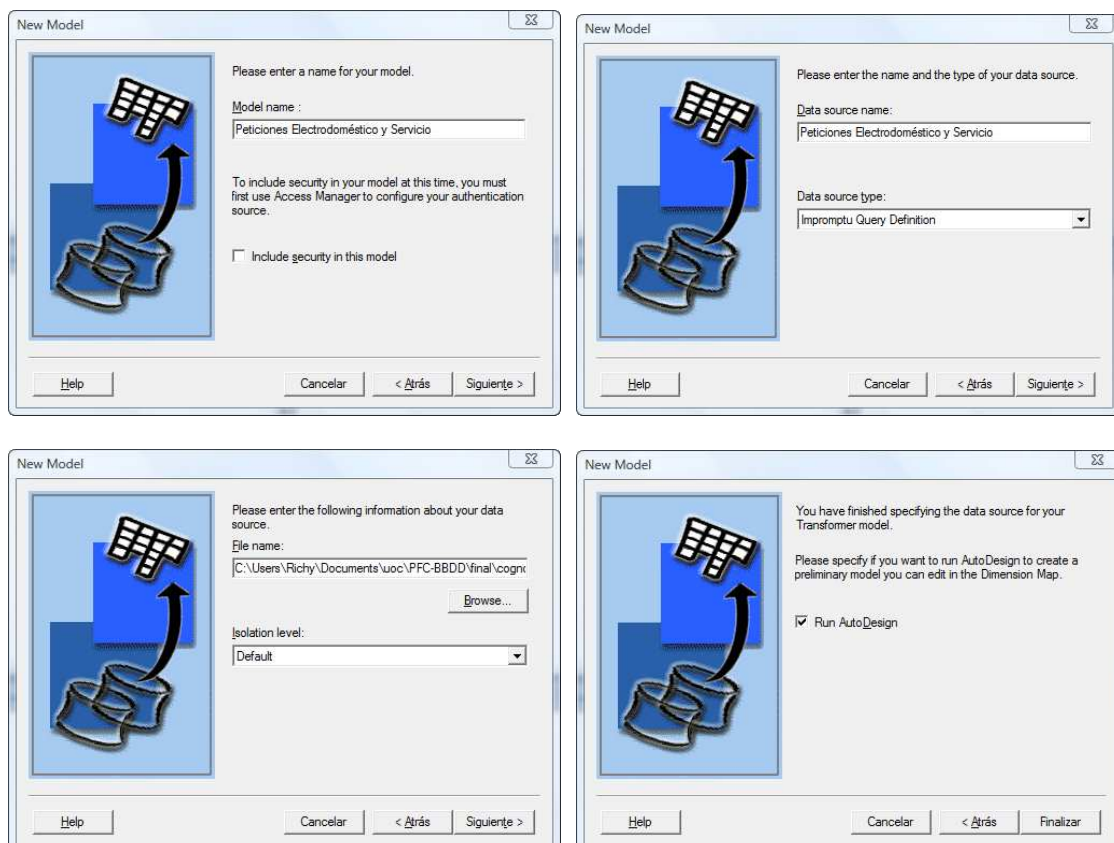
New Model

Please enter a name for your model.

Model name :

Peticiones Electrodoméstico y Servicio

To include security in your model at this time, you must first use Access Manager to configure your authentication source.

Include security in this model

Help

Cancelar

< Atrás

Siguiente >

New Model

Please enter the name and the type of your data source.

Data source name:

Peticiones Electrodoméstico y Servicio

Data source type:

Impromptu Query Definition

Help

Cancelar

< Atrás

Siguiente >

New Model

Please enter the following information about your data source.

File name:

C:\Users\Richy\Documents\uoc\PFC-BBDD\final\cogn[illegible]

Browse...

Isolation level:

Default

Help

Cancelar

< Atrás

Siguiente >

New Model

You have finished specifying the data source for your Transformer model.

Please specify if you want to run AutoDesign to create a preliminary model you can edit in the Dimension Map.

Run AutoDesign

Help

Cancelar

< Atrás

Finalizar